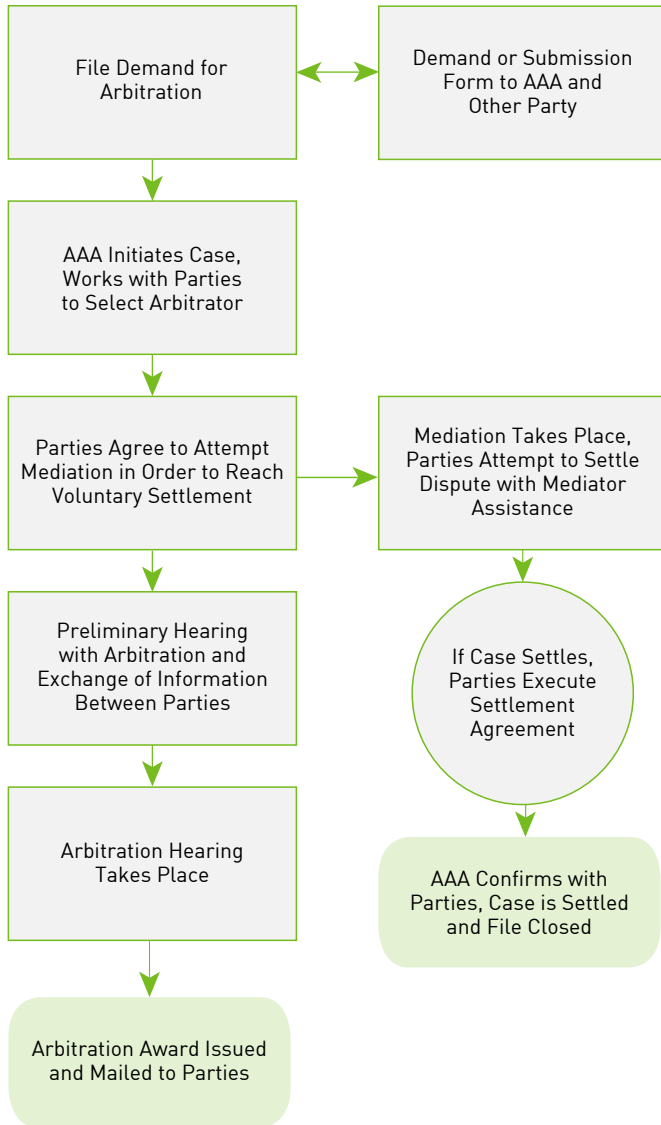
File Demand for Arbitration

Demand or Submission Form to AAA and Other Party

AAA Initiates Case, Works with Parties to Select Arbitrator

Parties Agree to Attempt Mediation in Order to Reach Voluntary Settlement

Mediation Takes Place, Parties Attempt to Settle Dispute with Mediator Assistance

Preliminary Hearing with Arbitration and Exchange of Information Between Parties

If Case Settles, Parties Execute Settlement Agreement

Arbitration Hearing Takes Place

AAA Confirms with Parties, Case is Settled and File Closed

Arbitration Award Issued and Mailed to Parties